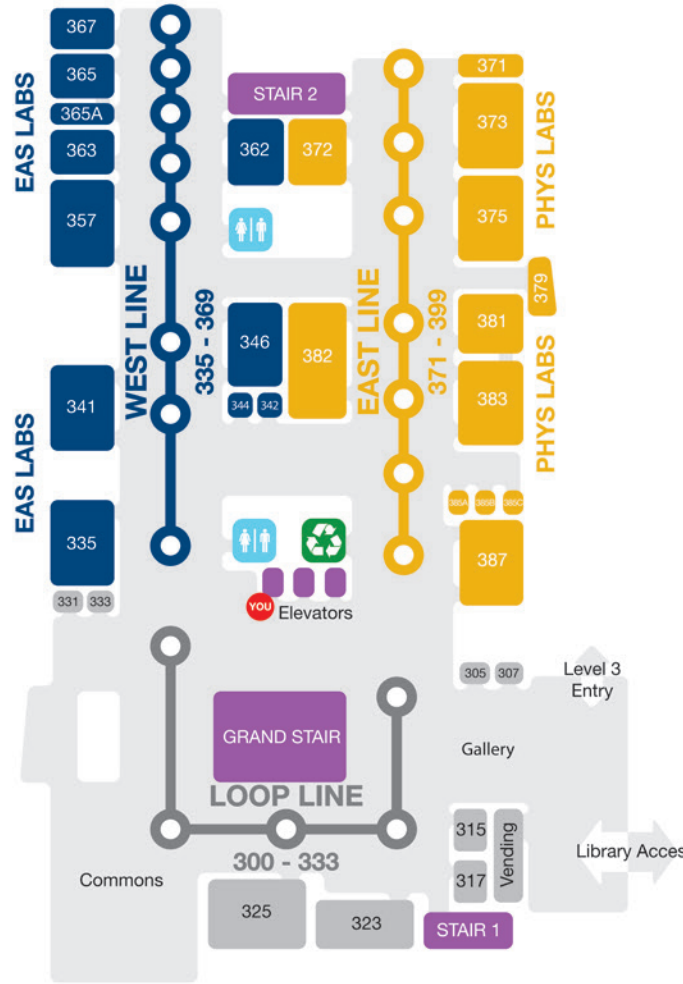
367
365
365A
363
357
EAS LABS
WEST LINE
335 - 369
STAIR 2
362
372
346
382
344
342
EAST LINE
371 - 399
371
373
375
PHYS LABS
379
381
383
PHYS LABS
341
EAS LABS
335
331
333
385A
385B
385C
387
YOU
Elevators
305
307
Level 3 Entry
GRAND STAIR
LOOP LINE
300 - 333
Gallery
315
317
Vending
Library Acces
Commons
325
323
STAIR 1